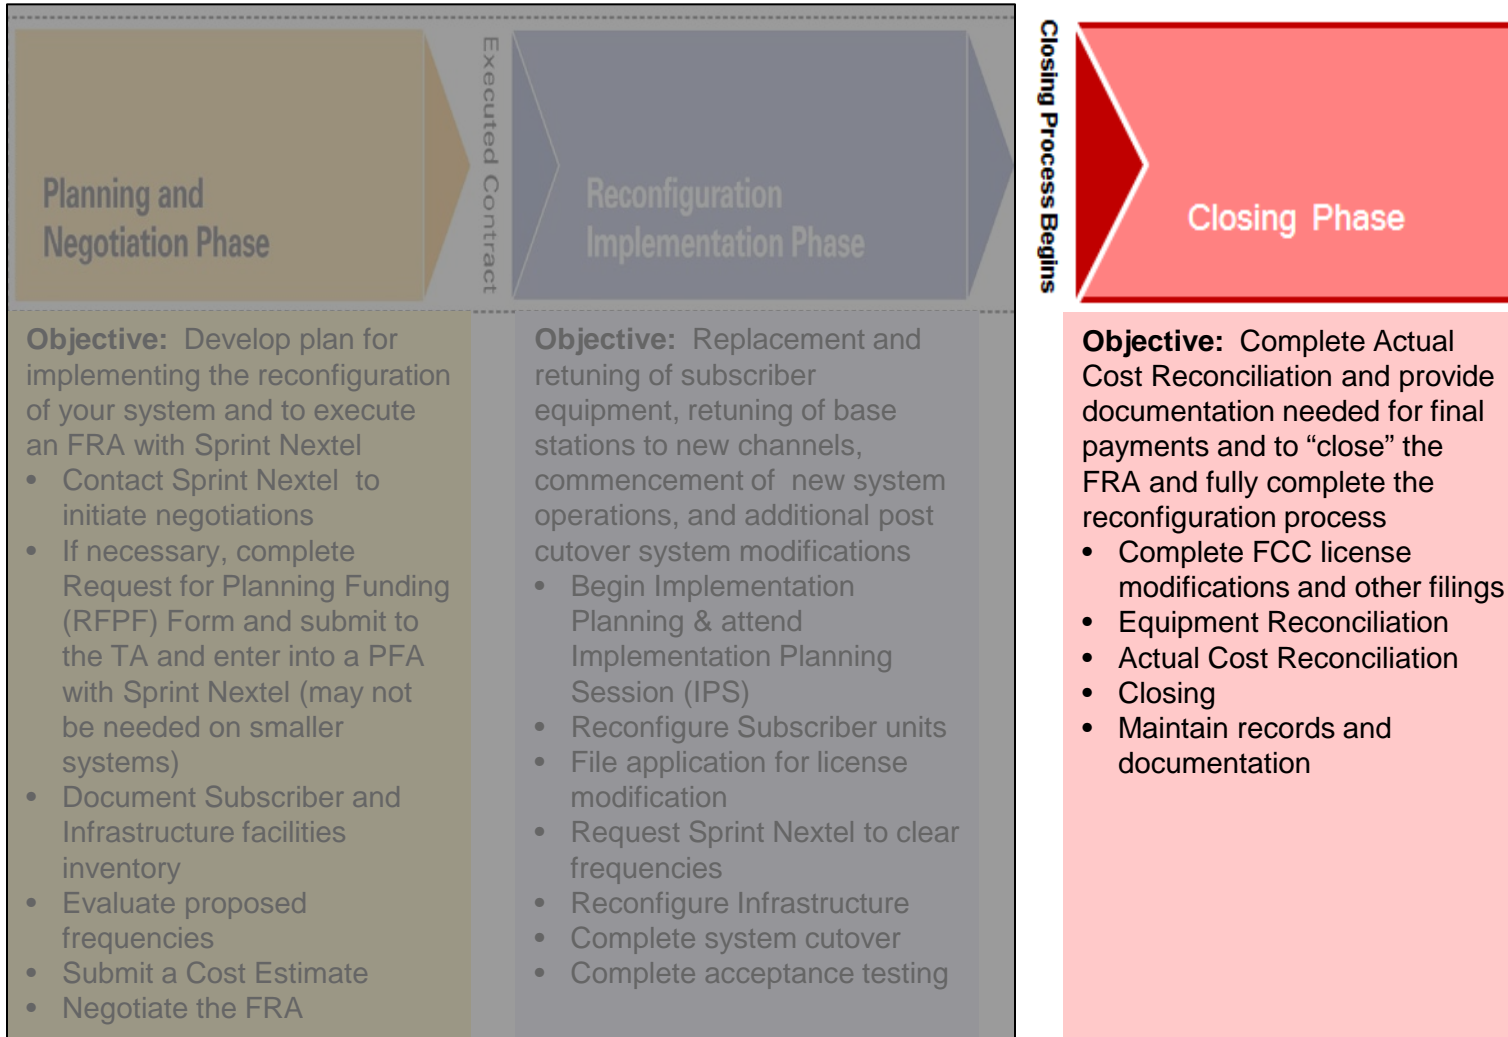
Planning and Negotiation Phase

Executed Contract

Reconfiguration Implementation Phase

Closing Process Begins

Closing Phase

**Objective:** Develop plan for implementing the reconfiguration of your system and to execute an FRA with Sprint Nextel

- Contact Sprint Nextel to initiate negotiations
- If necessary, complete Request for Planning Funding (RFPF) Form and submit to the TA and enter into a PFA with Sprint Nextel (may not be needed on smaller systems)
- Document Subscriber and Infrastructure facilities inventory
- Evaluate proposed frequencies
- Submit a Cost Estimate
- Negotiate the FRA

**Objective:** Replacement and retuning of subscriber equipment, retuning of base stations to new channels, commencement of new system operations, and additional post cutover system modifications

- Begin Implementation Planning & attend Implementation Planning Session (IPS)
- Reconfigure Subscriber units
- File application for license modification
- Request Sprint Nextel to clear frequencies
- Reconfigure Infrastructure
- Complete system cutover
- Complete acceptance testing

**Objective:** Complete Actual Cost Reconciliation and provide documentation needed for final payments and to “close” the FRA and fully complete the reconfiguration process

- Complete FCC license modifications and other filings
- Equipment Reconciliation
- Actual Cost Reconciliation
- Closing
- Maintain records and documentation